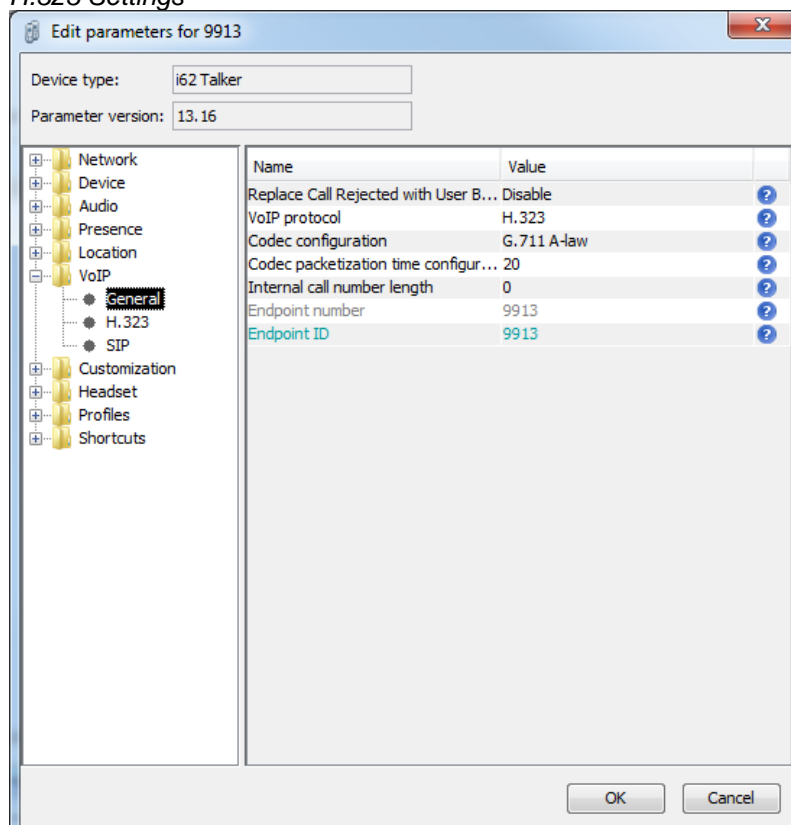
H.323 Settings

Edit parameters for 9913

Device type: i62 Talker

Parameter version: 13.16

Network
Device
Audio
Presence
Location
VoIP
General
H.323
SIP
Customization
Headset
Profiles
Shortcuts

| Name | Value |
|---|---|
| Replace Call Rejected with User B... | Disable |
| VoIP protocol | H.323 |
| Codec configuration | G.711 A-law |
| Codec packetization time configur... | 20 |
| Internal call number length | 0 |
| Endpoint number | 9913 |
| Endpoint ID | 9913 |

OK Cancel